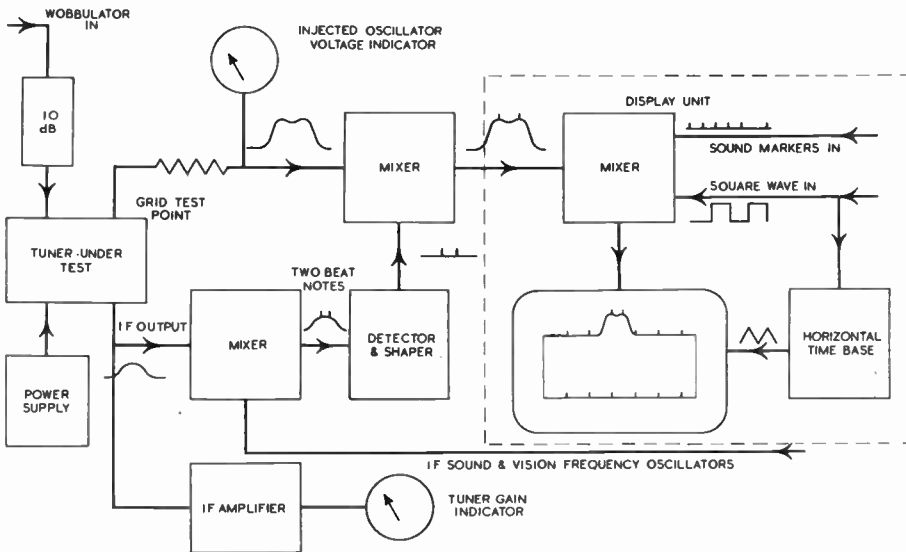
WOBBULATOR IN

10 dB

INJECTED OSCILLATOR VOLTAGE INDICATOR

MIXER

DISPLAY UNIT

MIXER

SOUND MARKERS IN

SQUARE WAVE IN

GRID TEST POINT

TUNER-UNDER TEST

TWO BEAT NOTES

IF OUTPUT

MIXER

DETECTOR & SHAPER

HORIZONTAL TIME BASE

POWER SUPPLY

IF SOUND & VISION FREQUENCY OSCILLATORS

IF AMPLIFIER

TUNER GAIN INDICATOR